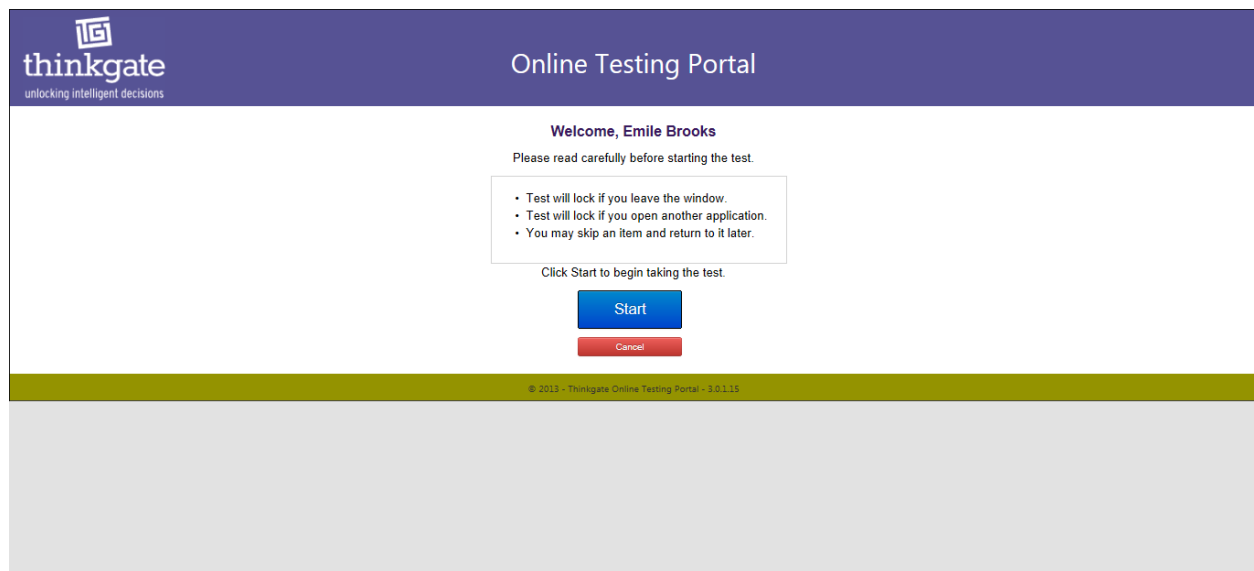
thinkgate
unlocking intelligent decisions

Online Testing Portal

Welcome, Emile Brooks

Please read carefully before starting the test.

- Test will lock if you leave the window.
- Test will lock if you open another application.
- You may skip an item and return to it later.

Click Start to begin taking the test.

Start

Cancel

© 2013 - Thinkgate Online Testing Portal - 3.0.1.15